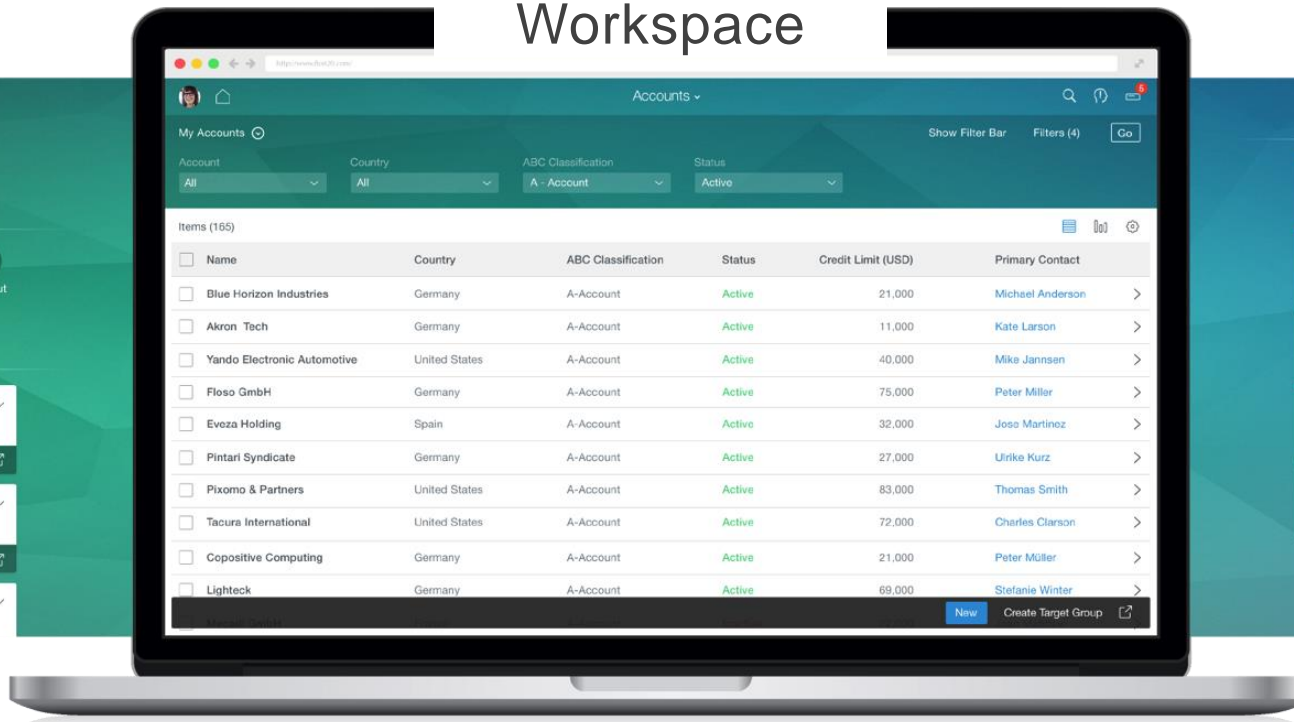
Workspace

Accounts

5

My Accounts

Show Filter Bar Filters (4) Go

Account
All

Country
All

ABC Classification
A - Account

Status
Active

Items (165)

| Name | Country | ABC Classification | Status | Credit Limit (USD) | Primary Contact |
|---|---|---|---|---|---|
| Blue Horizon Industries | Germany | A-Account | Active | 21,000 | Michael Anderson |
| Akron Tech | Germany | A-Account | Active | 11,000 | Kate Larson |
| Yando Electronic Automotive | United States | A-Account | Active | 40,000 | Mike Jannsen |
| Floso GmbH | Germany | A-Account | Active | 75,000 | Peter Miller |
| Eveza Holding | Spain | A-Account | Active | 32,000 | Jose Martinez |
| Pintari Syndicate | Germany | A-Account | Active | 27,000 | Ulrike Kurz |
| Pixomo & Partners | United States | A-Account | Active | 83,000 | Thomas Smith |
| Tacura International | United States | A-Account | Active | 72,000 | Charles Clarson |
| Copositive Computing | Germany | A-Account | Active | 21,000 | Peter Müller |
| Lighteck | Germany | A-Account | Active | 69,000 | Stefanie Winter |
| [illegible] | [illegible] | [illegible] | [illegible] | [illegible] | |

New Create Target Group